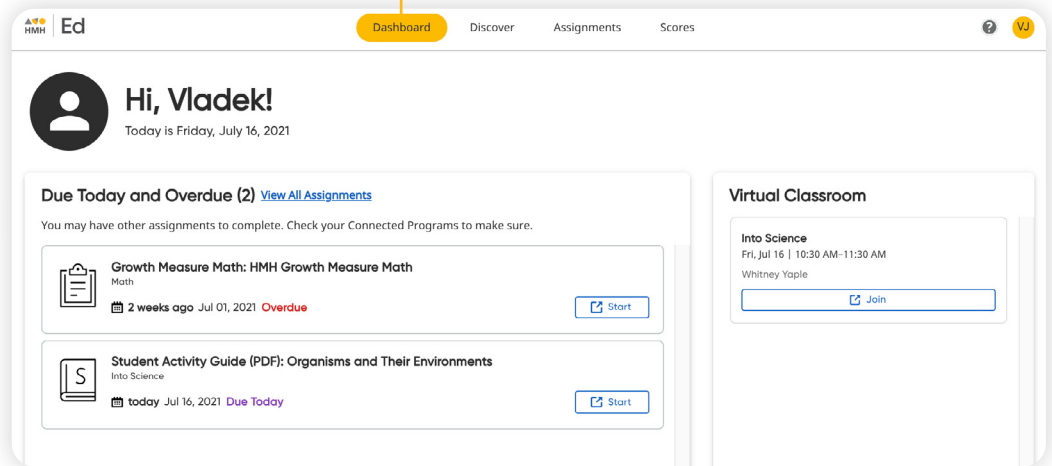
HMH | Ed

Dashboard Discover Assignments Scores

? VJ

Hi, Vladek!

Today is Friday, July 16, 2021

Due Today and Overdue (2) View All Assignments

You may have other assignments to complete. Check your Connected Programs to make sure.

Growth Measure Math: HMH Growth Measure Math
Math
2 weeks ago Jul 01, 2021 Overdue
Start

S
Student Activity Guide (PDF): Organisms and Their Environments
Into Science
today Jul 16, 2021 Due Today
Start

Virtual Classroom

Into Science
Fri, Jul 16 | 10:30 AM–11:30 AM
Whitney Yaple
Join